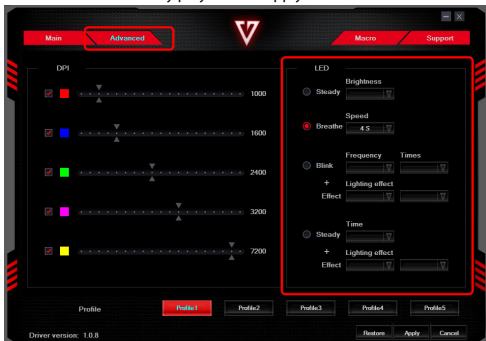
Main
Advanced
Macro
Support

DPI
1000
1600
2400
3200
7200

LED
Brightness
Steady
Speed
Breathe
4.5
Blink
Frequency
Times
+
Lighting effect
Effect
Time
Steady
+
Lighting effect
Effect

Profile
Profile1
Profile2
Profile3
Profile4
Profile5

Driver version: 1.0.8
Restore
Apply
Cancel